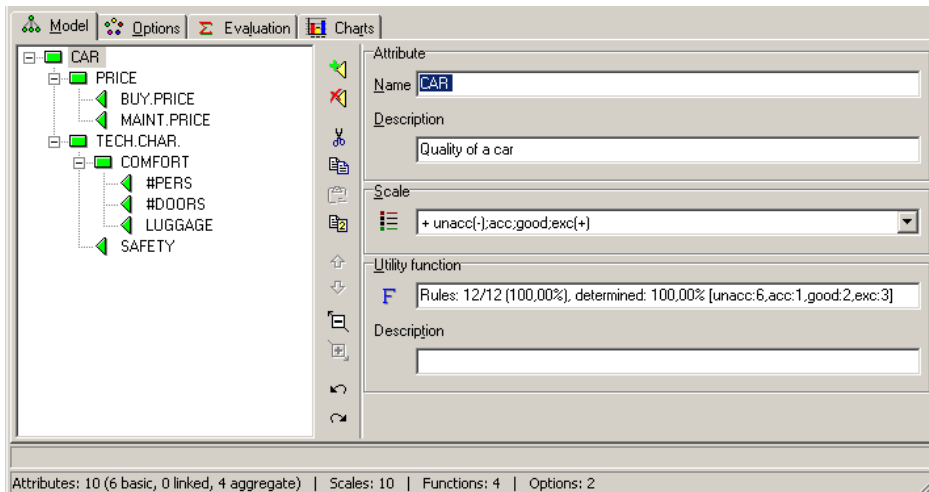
Model | Options | Evaluation | Charts

CAR
PRICE
BUY.PRICE
MAINT.PRICE
TECH.CHAR.
COMFORT
#PERS
#DOORS
LUGGAGE
SAFETY

Attribute
Name CAR
Description
Quality of a car

Scale
+ unacc(-);acc;good;exc(+)

Utility function
Rules: 12/12 (100,00%), determined: 100,00% [unacc:6,acc:1,good:2,exc:3]
Description

Attributes: 10 (6 basic, 0 linked, 4 aggregate) | Scales: 10 | Functions: 4 | Options: 2